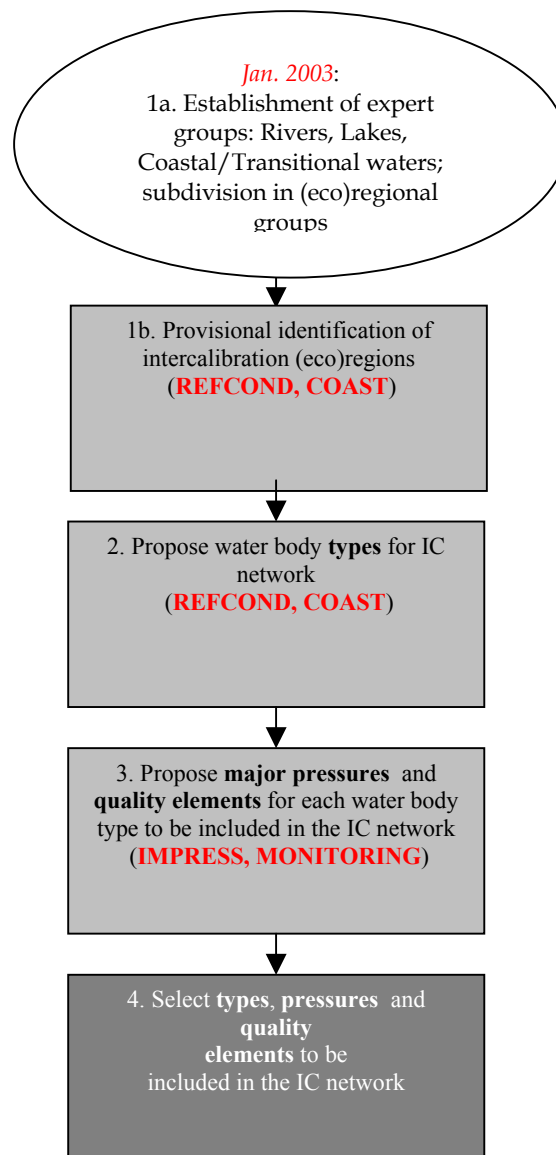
Jan. 2003:
1a. Establishment of expert groups: Rivers, Lakes, Coastal/Transitional waters; subdivision in (eco)regional groups

1b. Provisional identification of intercalibration (eco)regions (REFCOND, COAST)

2. Propose water body types for IC network (REFCOND, COAST)

3. Propose major pressures and quality elements for each water body type to be included in the IC network (IMPRESS, MONITORING)

4. Select types, pressures and quality elements to be included in the IC network